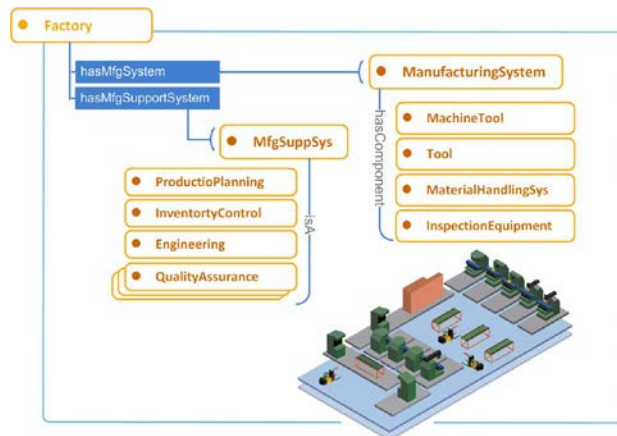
Factory

hasMfgSystem

hasMfgSupportSystem

ManufacturingSystem

hasComponent

MachineTool

Tool

MaterialHandlingSys

InspectionEquipment

MfgSuppSys

isA

ProductioPlanning

InventortyControl

Engineering

QualityAssurance